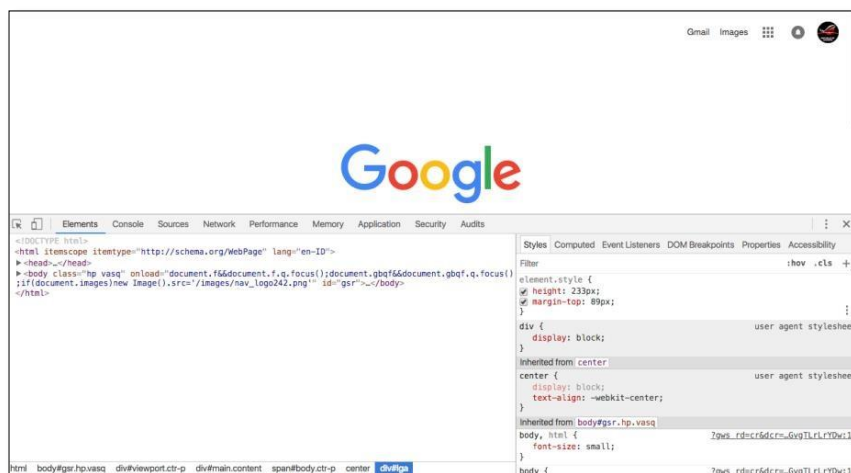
Gmail Images

Google

Elements Console Sources Network Performance Memory Application Security Audits

<!DOCTYPE html>
<html itemscope itemtype="http://schema.org/WebPage" lang="en-ID">
▶ <head>…</head>
▶ <body class="hp vasq" onload="document.f&&document.f.q.focus();document.gbqf&&document.gbqf.q.focus();if(document.images)new Image().src='/images/nav_logo242.png'" id="gsr">…</body>
</html>

Styles Computed Event Listeners DOM Breakpoints Properties Accessibility

Filter :hov .cls +

element.style {
height: 233px;
margin-top: 89px;
}

div { user agent styleshee
display: block;
}

Inherited from center

center { user agent styleshee
display: block;
text-align: -webkit-center;
}

Inherited from body#gsr.hp.vasq

body, html { ?gws_rd=cr&dcr=…GvqTLrLrYOw:1
font-size: small;
}

body { ?gws_rd=cr&dcr=…GvqTLrLrYOw:1

html body#gsr.hp.vasq div#viewport.ctr-p div#main.content span#body.ctr-p center div#lga